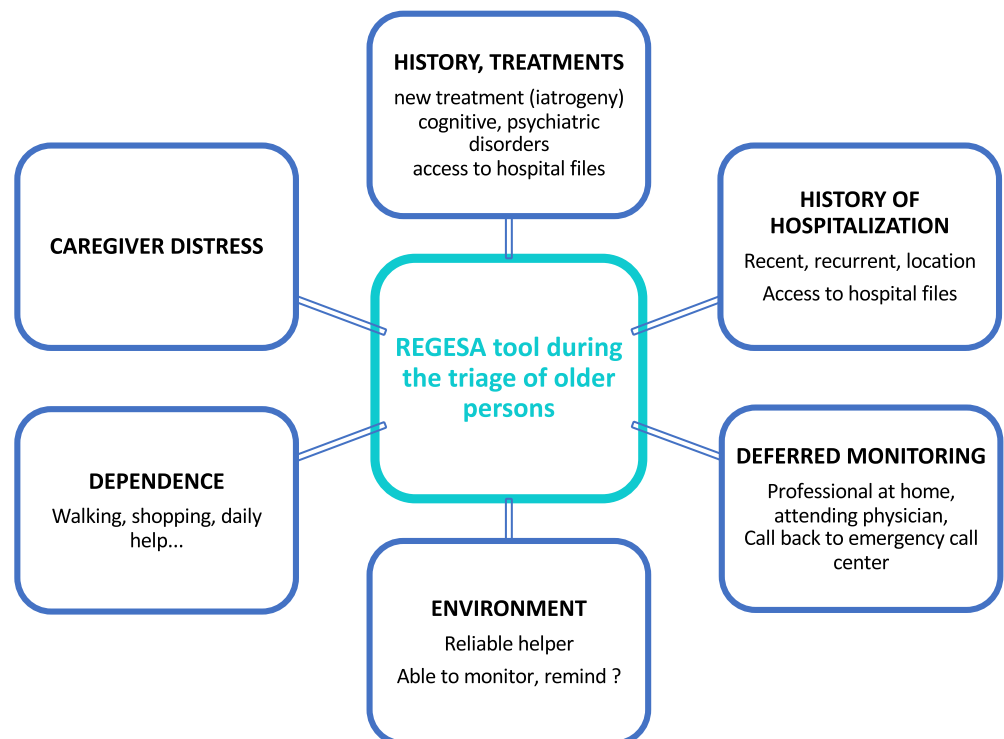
HISTORY, TREATMENTS
new treatment (iatrogeny)
cognitive, psychiatric disorders
access to hospital files

CAREGIVER DISTRESS

HISTORY OF HOSPITALIZATION
Recent, recurrent, location
Access to hospital files

REGESA tool during the triage of older persons

DEPENDENCE
Walking, shopping, daily help...

DEFERRED MONITORING
Professional at home, attending physician,
Call back to emergency call center

ENVIRONMENT
Reliable helper
Able to monitor, remind ?